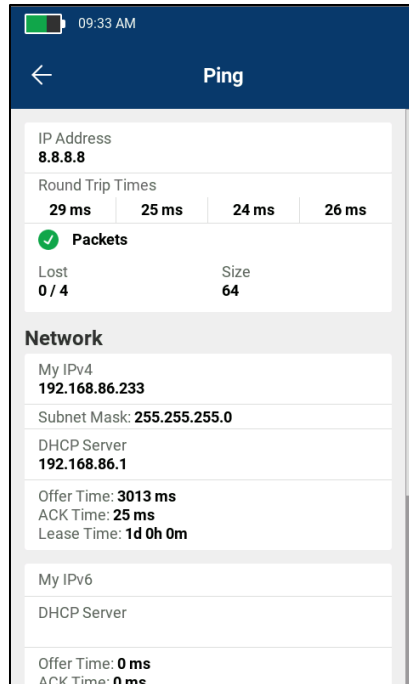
09:33 AM

Ping

IP Address
8.8.8.8

Round Trip Times

| 29 ms | 25 ms | 24 ms | 26 ms |
|---|---|---|---|

Packets

Lost
0 / 4

Size
64

Network

My IPv4
192.168.86.233

Subnet Mask: 255.255.255.0

DHCP Server
192.168.86.1

Offer Time: 3013 ms
ACK Time: 25 ms
Lease Time: 1d 0h 0m

My IPv6

DHCP Server

Offer Time: 0 ms
ACK Time: 0 ms